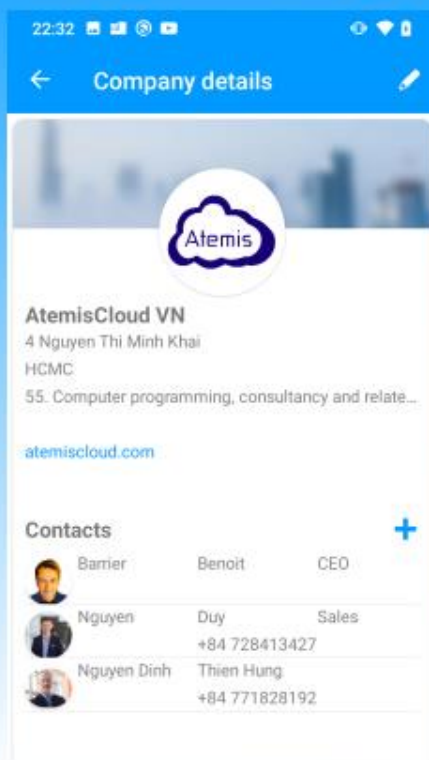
22:32

Company details

Atemis

AtemisCloud VN
4 Nguyen Thi Minh Khai
HCMC
55. Computer programming, consultancy and relate...

atemiscloud.com

Contacts +

| | | |
|---|---|---|
| Barrier | Benoit | CEO |
| Nguyen | Duy +84 728413427 | Sales |
| Nguyen Dinh | Thien Hung +84 771828192 | |